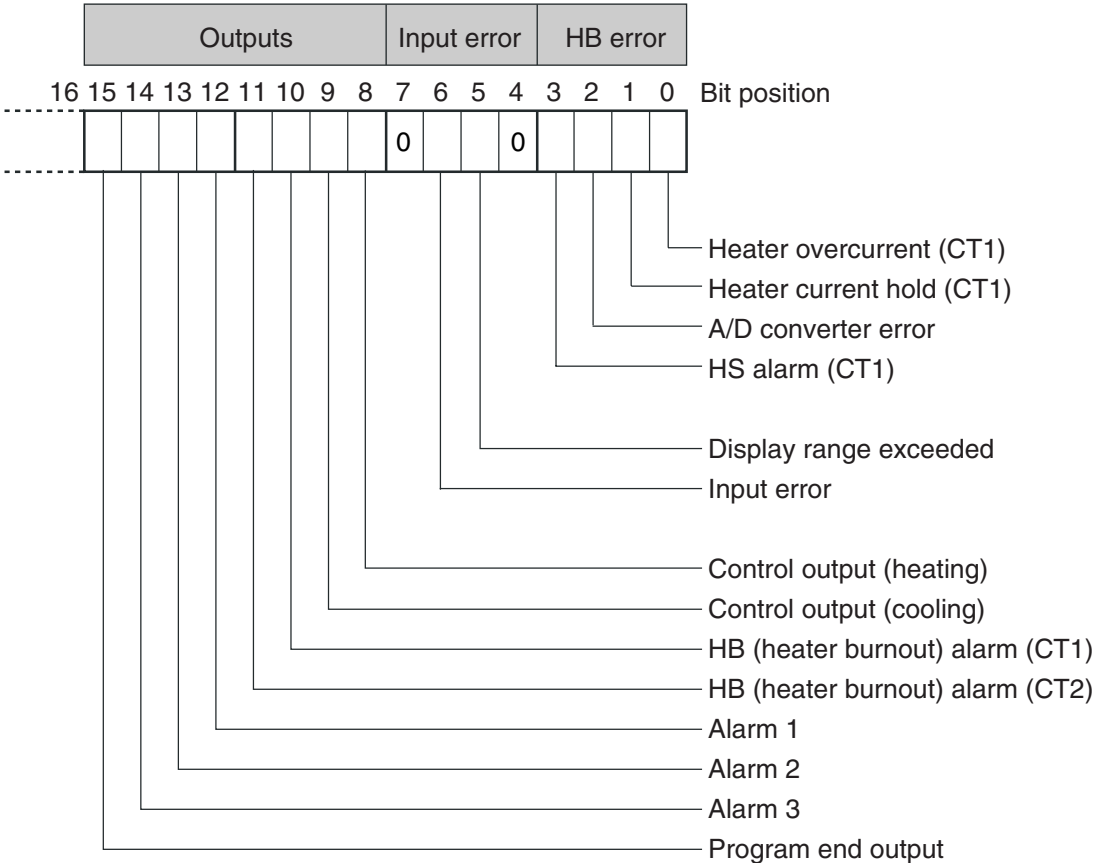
| Outputs | Input error | HB error |
|---|---|---|

16 15 14 13 12 11 10 9 8 7 6 5 4 3 2 1 0 Bit position

0 0

Heater overcurrent (CT1)
Heater current hold (CT1)
A/D converter error
HS alarm (CT1)

Display range exceeded
Input error

Control output (heating)
Control output (cooling)
HB (heater burnout) alarm (CT1)
HB (heater burnout) alarm (CT2)
Alarm 1
Alarm 2
Alarm 3
Program end output